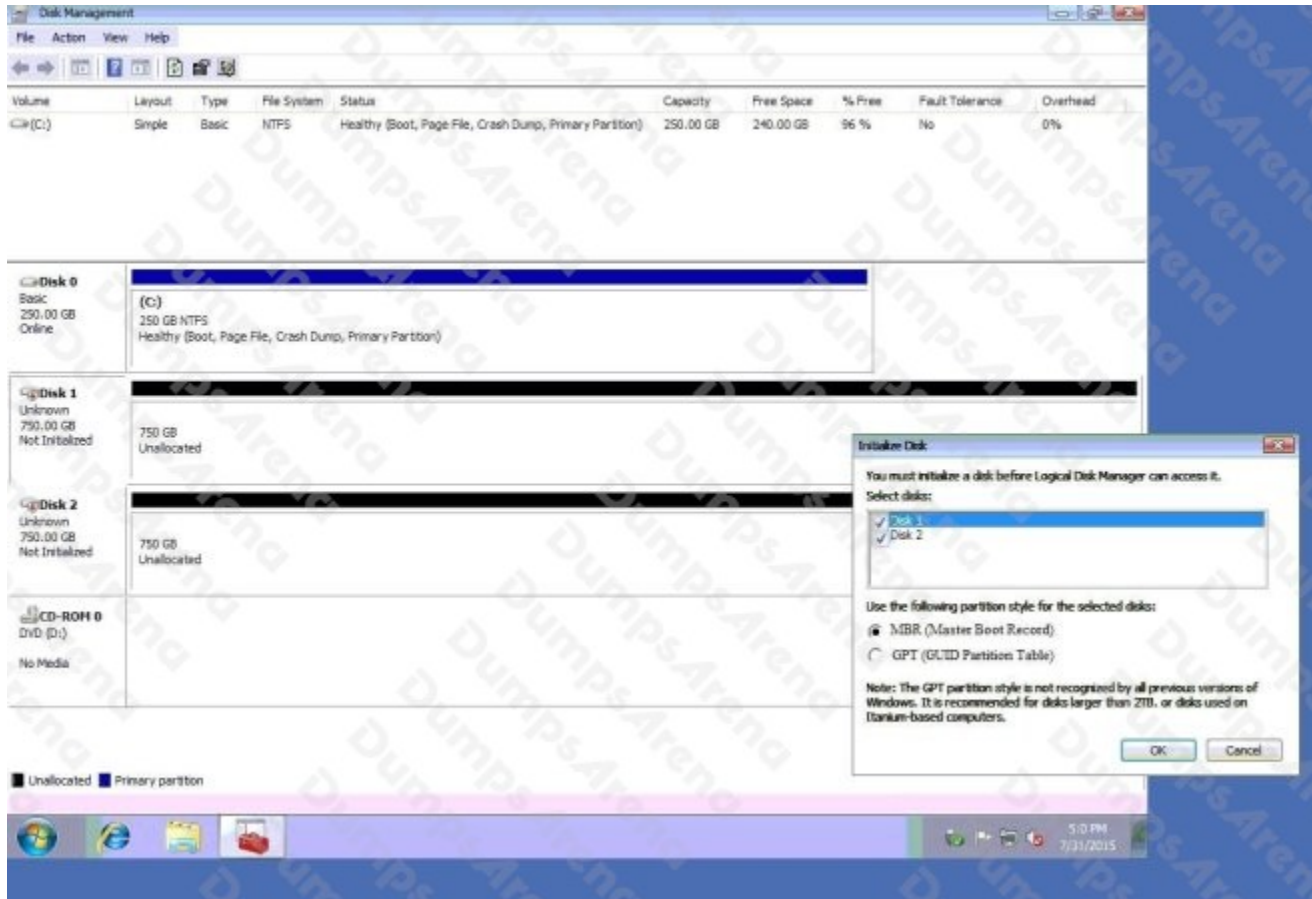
Disk Management

File Action View Help

| Volume | Layout | Type | File System | Status | Capacity | Free Space | % Free | Fault Tolerance | Overhead |
|---|---|---|---|---|---|---|---|---|---|
| (C:) | Simple | Basic | NTFS | Healthy (Boot, Page File, Crash Dump, Primary Partition) | 250.00 GB | 240.00 GB | 96 % | No | 0% |

Disk 0
Basic
250.00 GB
Online

(C:)
250 GB NTFS
Healthy (Boot, Page File, Crash Dump, Primary Partition)

Disk 1
Unknown
750.00 GB
Not Initialized

750 GB
Unallocated

Disk 2
Unknown
750.00 GB
Not Initialized

750 GB
Unallocated

CD-ROM 0
DVD (D:)

No Media

Unallocated Primary partition

Initialize Disk

You must initialize a disk before Logical Disk Manager can access it.
Select disks:

Disk 1
Disk 2

Use the following partition style for the selected disks:

MBR (Master Boot Record)

GPT (GUID Partition Table)

Note: The GPT partition style is not recognized by all previous versions of Windows. It is recommended for disks larger than 2TB, or disks used on Itanium-based computers.

OK Cancel

5:10 PM
7/31/2015

DumpsArena